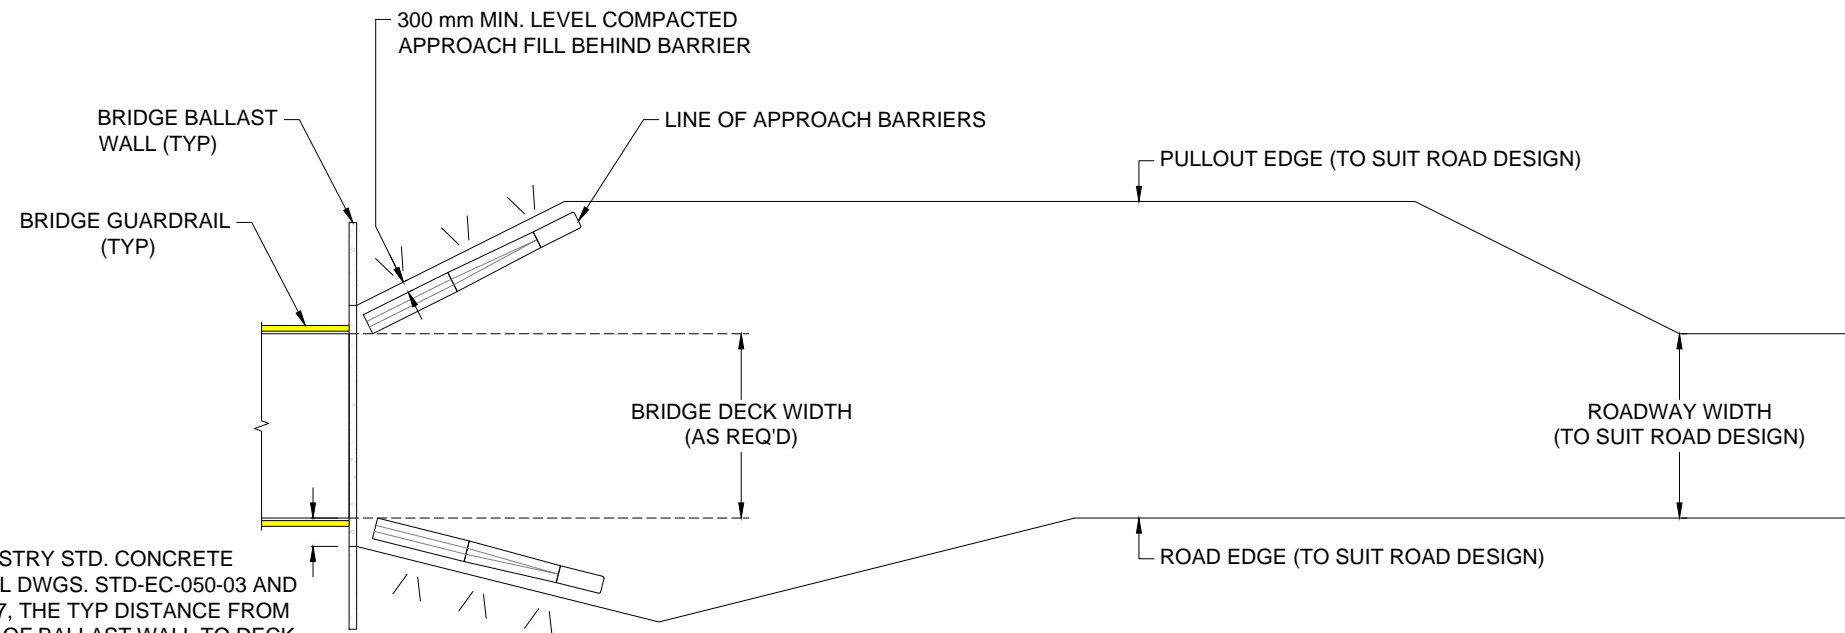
300 mm MIN. LEVEL COMPACTED APPROACH FILL BEHIND BARRIER

BRIDGE BALLAST WALL (TYP)

LINE OF APPROACH BARRIERS

PULLOUT EDGE (TO SUIT ROAD DESIGN)

BRIDGE GUARDRAIL (TYP)

BRIDGE DECK WIDTH (AS REQ'D)

ROADWAY WIDTH (TO SUIT ROAD DESIGN)

STRY STD. CONCRETE L DWGS. STD-EC-050-03 AND 7, THE TYP DISTANCE FROM OF BALLAST WALL TO DECK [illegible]

ROAD EDGE (TO SUIT ROAD DESIGN)